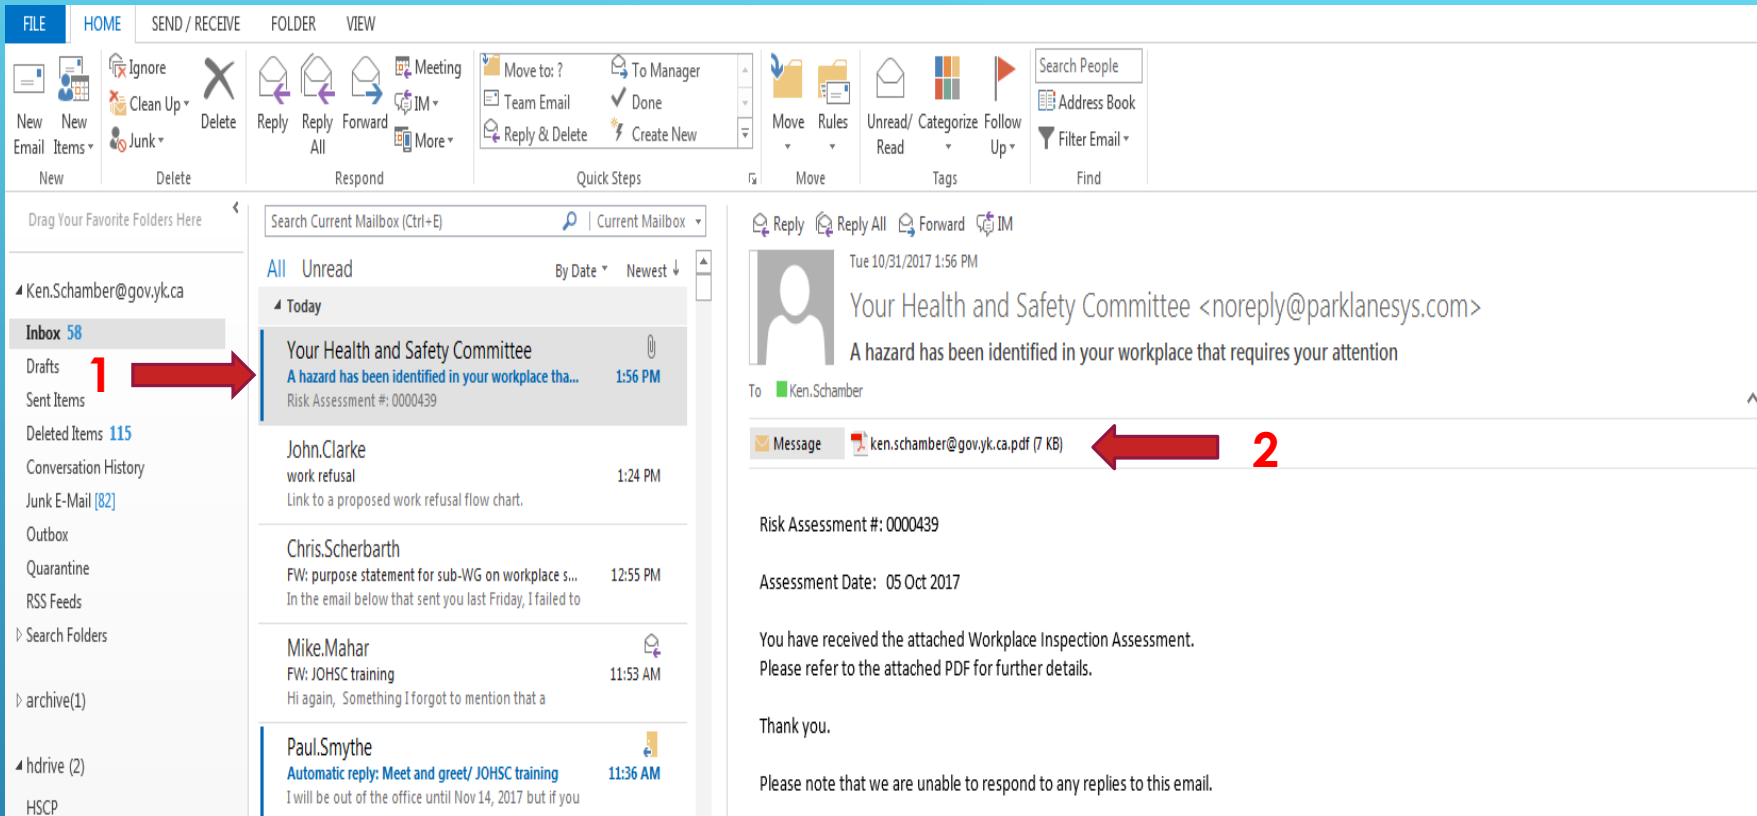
FILE HOME SEND / RECEIVE FOLDER VIEW

New Email New Items New
Ignore Clean Up Junk Delete Delete
Reply Reply All Forward Meeting IM More Respond
Move to: ? Team Email Reply & Delete To Manager Done Create New Quick Steps
Move Rules Move
Unread/ Read Categorize Follow Up Tags
Search People Address Book Filter Email Find

Drag Your Favorite Folders Here

Ken.Schamber@gov.yk.ca
Inbox 58
Drafts
Sent Items
Deleted Items 115
Conversation History
Junk E-Mail [82]
Outbox
Quarantine
RSS Feeds
Search Folders
archive(1)
hdrive (2)
HSCP

1

Search Current Mailbox (Ctrl+E) Current Mailbox
All Unread By Date Newest
Today

Your Health and Safety Committee
A hazard has been identified in your workplace tha... 1:56 PM
Risk Assessment #: 0000439

John.Clarke
work refusal 1:24 PM
Link to a proposed work refusal flow chart.

Chris.Scherbarth
FW: purpose statement for sub-WG on workplace s... 12:55 PM
In the email below that sent you last Friday, I failed to

Mike.Mahar
FW: JOHSC training 11:53 AM
Hi again, Something I forgot to mention that a

Paul.Smythe
Automatic reply: Meet and greet/ JOHSC training 11:36 AM
I will be out of the office until Nov 14, 2017 but if you

Reply Reply All Forward IM
Tue 10/31/2017 1:56 PM
Your Health and Safety Committee <noreply@parklanesys.com>
A hazard has been identified in your workplace that requires your attention
To Ken.Schamber

Message ken.schamber@gov.yk.ca.pdf (7 KB)

2

Risk Assessment #: 0000439

Assessment Date: 05 Oct 2017

You have received the attached Workplace Inspection Assessment.
Please refer to the attached PDF for further details.

Thank you.

Please note that we are unable to respond to any replies to this email.